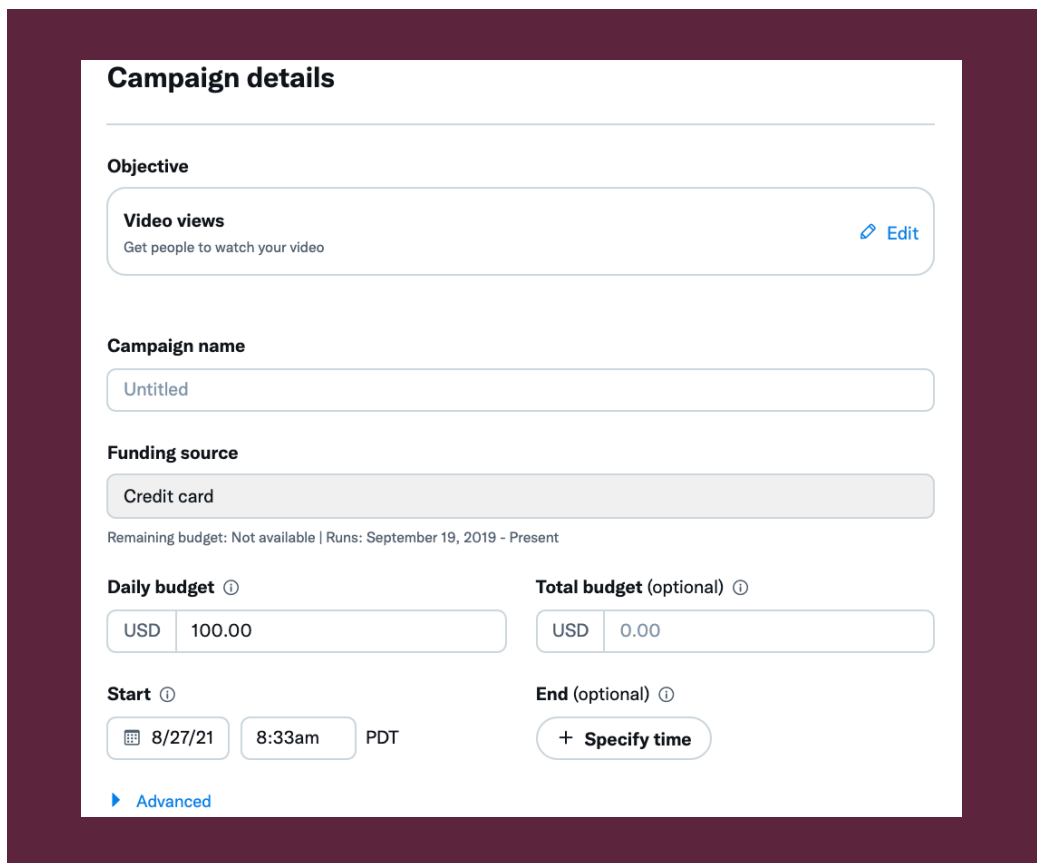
Campaign details

Objective

Video views
Get people to watch your video

Edit

Campaign name

Untitled

Funding source

Credit card

Remaining budget: Not available | Runs: September 19, 2019 - Present

Daily budget ⓘ

USD 100.00

Total budget (optional) ⓘ

USD 0.00

Start ⓘ

8/27/21 8:33am PDT

End (optional) ⓘ

+ Specify time

Advanced